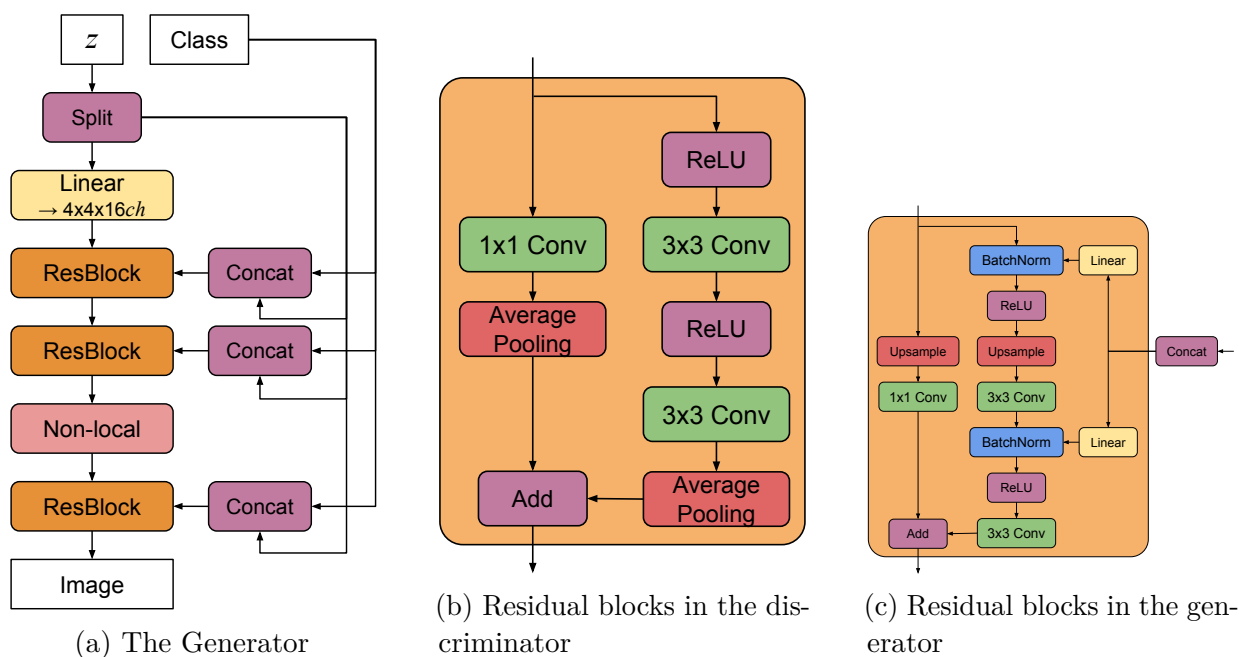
$z$

Class

Split

Linear
$\rightarrow 4x4x16ch$

ResBlock

Concat

ResBlock

Concat

Non-local

ResBlock

Concat

Image

(a) The Generator

ReLU

1x1 Conv

3x3 Conv

Average Pooling

ReLU

3x3 Conv

Add

Average Pooling

(b) Residual blocks in the discriminator

BatchNorm

Linear

ReLU

Upsample

Upsample

Concat

1x1 Conv

3x3 Conv

BatchNorm

Linear

ReLU

Add

3x3 Conv

(c) Residual blocks in the generator